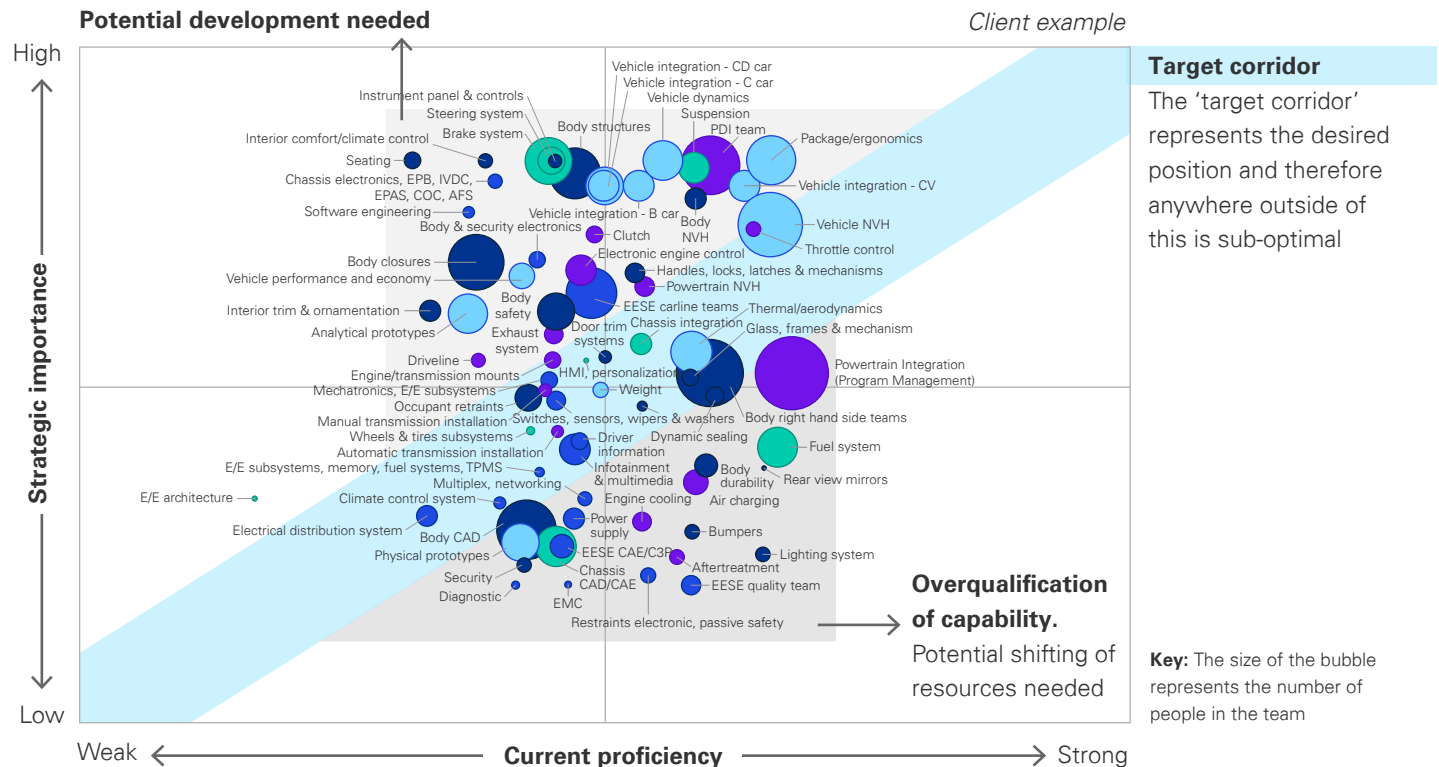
Potential development needed

Client example

High

Low

Strategic importance

Weak

Current proficiency

Strong

Instrument panel & controls
Steering system
Brake system
Interior comfort/climate control
Seating
Chassis electronics, EPB, IVDC, EPAS, COC, AFS
Software engineering
Body structures
Vehicle integration - CD car
Vehicle integration - C car
Vehicle dynamics
Suspension
PDI team
Package/ergonomics
Vehicle integration - CV
Vehicle integration - B car
Body NVH
Vehicle NVH
Throttle control
Body & security electronics
Clutch
Body closures
Vehicle performance and economy
Electronic engine control
Handles, locks, latches & mechanisms
Powertrain NVH
Interior trim & ornamentation
Body safety
EESE carline teams
Thermal/aerodynamics
Analytical prototypes
Exhaust system
Door trim systems
Chassis integration
Glass, frames & mechanism
Driveline
Engine/transmission mounts
HMI, personalization
Powertrain Integration (Program Management)
Mechatronics, E/E subsystems
Weight
Occupant retraints
Switches, sensors, wipers & washers
Body right hand side teams
Manual transmission installation
Dynamic sealing
Wheels & tires subsystems
Driver information
Fuel system
Automatic transmission installation
Infotainment & multimedia
Body durability
Rear view mirrors
E/E subsystems, memory, fuel systems, TPMS
Multiplex, networking
Air charging
E/E architecture
Climate control system
Engine cooling
Electrical distribution system
Power supply
Bumpers
Body CAD
EESE CAE/C3P
Lighting system
Physical prototypes
Chassis
Aftertreatment
Security
CAD/CAE
EESE quality team
Diagnostic
EMC
Restraints electronic, passive safety

Target corridor
The ‘target corridor’ represents the desired position and therefore anywhere outside of this is sub-optimal

Overqualification of capability.
Potential shifting of resources needed

Key: The size of the bubble represents the number of people in the team